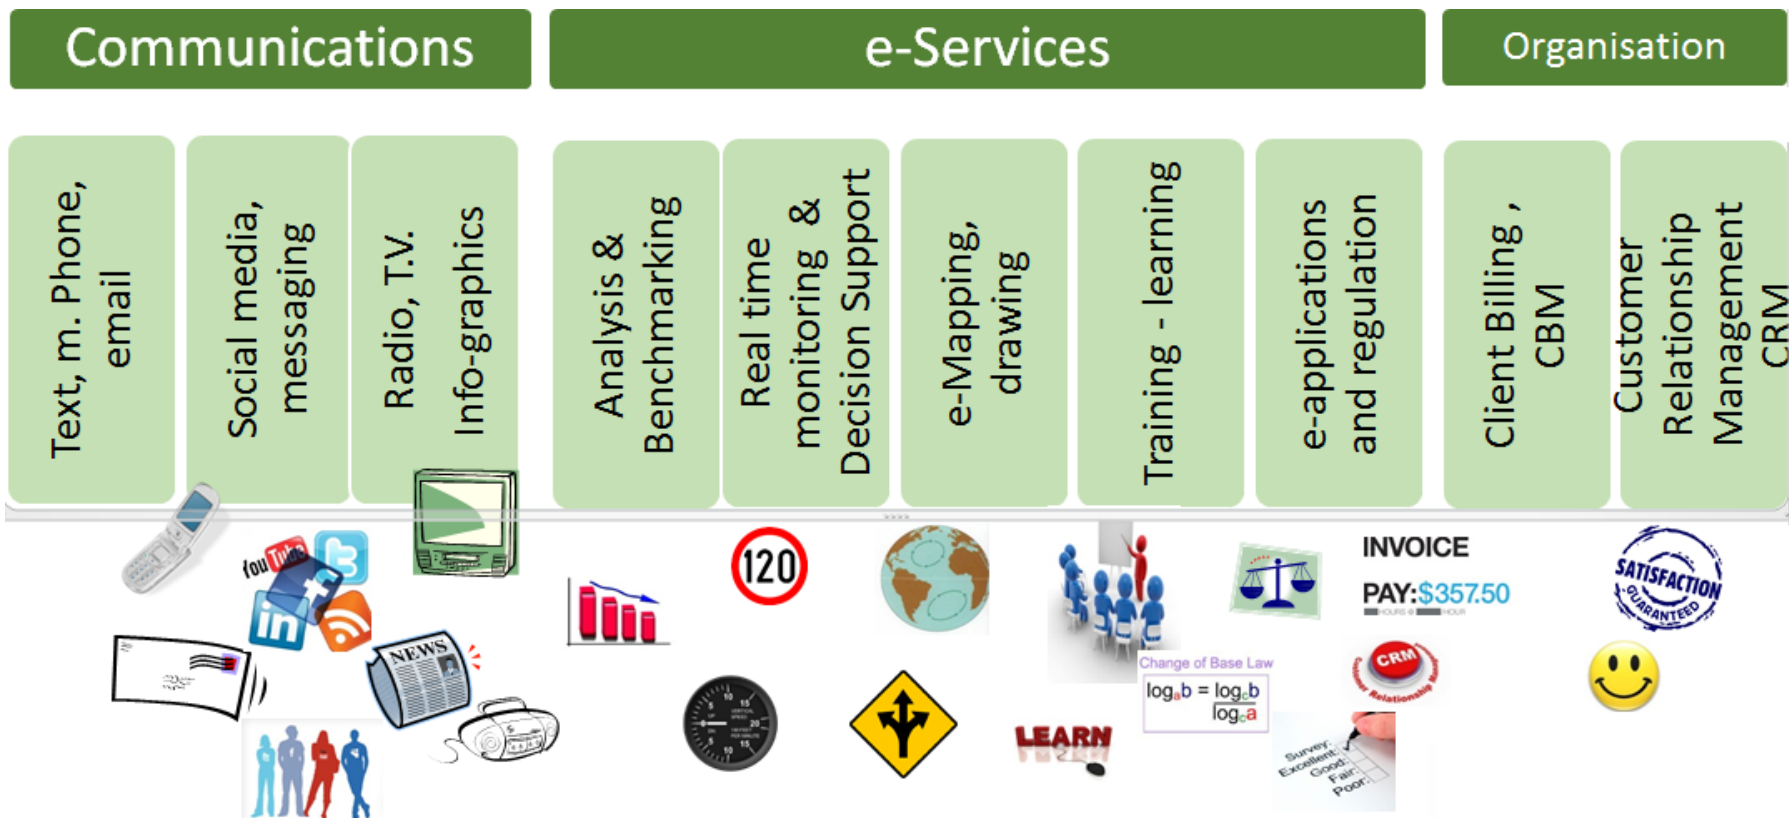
Communications

e-Services

Organisation

Text, m. Phone, email

Social media, messaging

Radio, T.V. Info-graphics

Analysis & Benchmarking

Real time monitoring & Decision Support

e-Mapping, drawing

Training - learning

e-application and regulation

Client Billing , CBM

Customer Relationship Management CRM

You Tube

in

NEWS

120

LEARN

Change of Base Law

$\log_a b = \frac{\log_c b}{\log_c a}$

INVOICE

PAY:$357.50

CRM

Customer Relationship Management

Survey: Excellent: Good: Fair: Poor:

SATISFACTION GUARANTEED